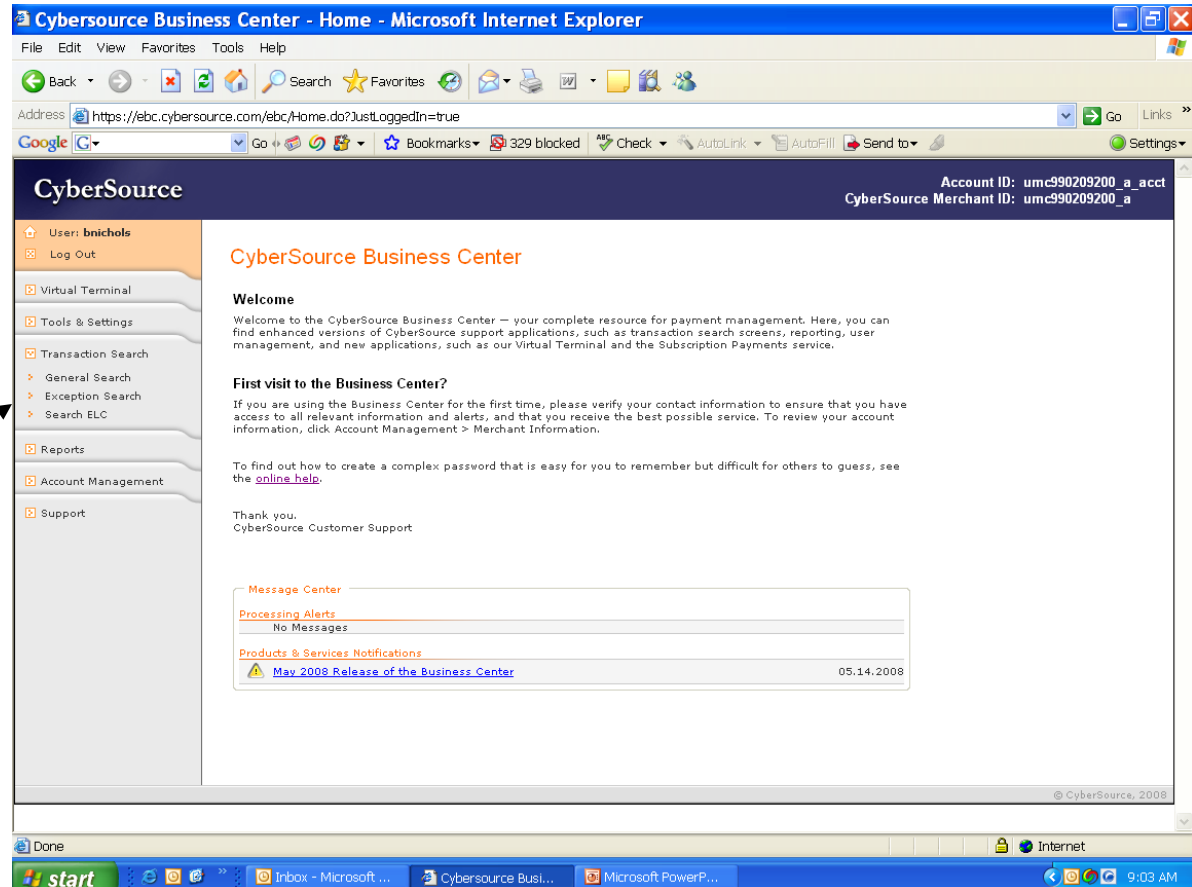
Cybersource Business Center - Home - Microsoft Internet Explorer

File Edit View Favorites Tools Help

Back Search Favorites

Address https://ebc.cybersource.com/ebc/Home.do?JustLoggedIn=true Go Links

Google G Go Bookmarks 329 blocked Check AutoLink AutoFill Send to Settings

CyberSource

Account ID: umc990209200_a_acct
CyberSource Merchant ID: umc990209200_a

User: bnichols
Log Out

Virtual Terminal

Tools & Settings

Transaction Search

General Search
Exception Search
Search ELC

Reports

Account Management

Support

CyberSource Business Center

Welcome

Welcome to the CyberSource Business Center — your complete resource for payment management. Here, you can find enhanced versions of CyberSource support applications, such as transaction search screens, reporting, user management, and new applications, such as our Virtual Terminal and the Subscription Payments service.

First visit to the Business Center?

If you are using the Business Center for the first time, please verify your contact information to ensure that you have access to all relevant information and alerts, and that you receive the best possible service. To review your account information, click Account Management > Merchant Information.

To find out how to create a complex password that is easy for you to remember but difficult for others to guess, see the online help.

Thank you.
CyberSource Customer Support

Message Center

Processing Alerts
No Messages

Products & Services Notifications
May 2008 Release of the Business Center 05.14.2008

© CyberSource, 2008

Done

Internet

start Inbox - Microsoft ... Cybersource Busi... Microsoft PowerP... 9:03 AM